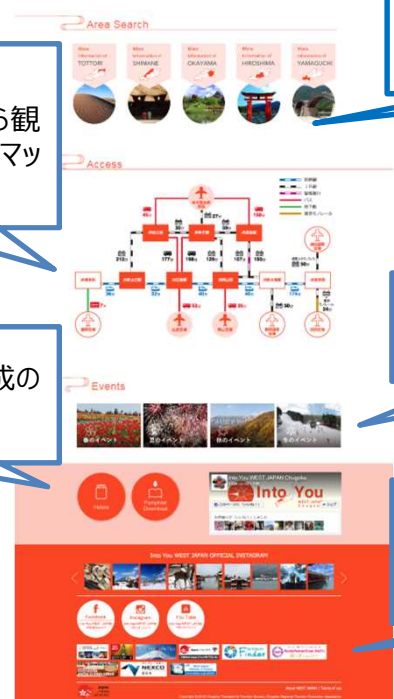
Area Search

More information of TOTTORI

More information of SHIMANE

More information of OKAYAMA

More information of HIROSHIMA

More information of YAMAGUCHI

ら観
マッ

Access

戦の

Events

春のイベント

夏のイベント

秋のイベント

冬のイベント

Pamphlet Download

Into You

Into You WEST JAPAN OFFICIAL INSTAGRAM

Facebook

Instagram

YouTube

NEXCO

About WEST JAPAN | Terms of use